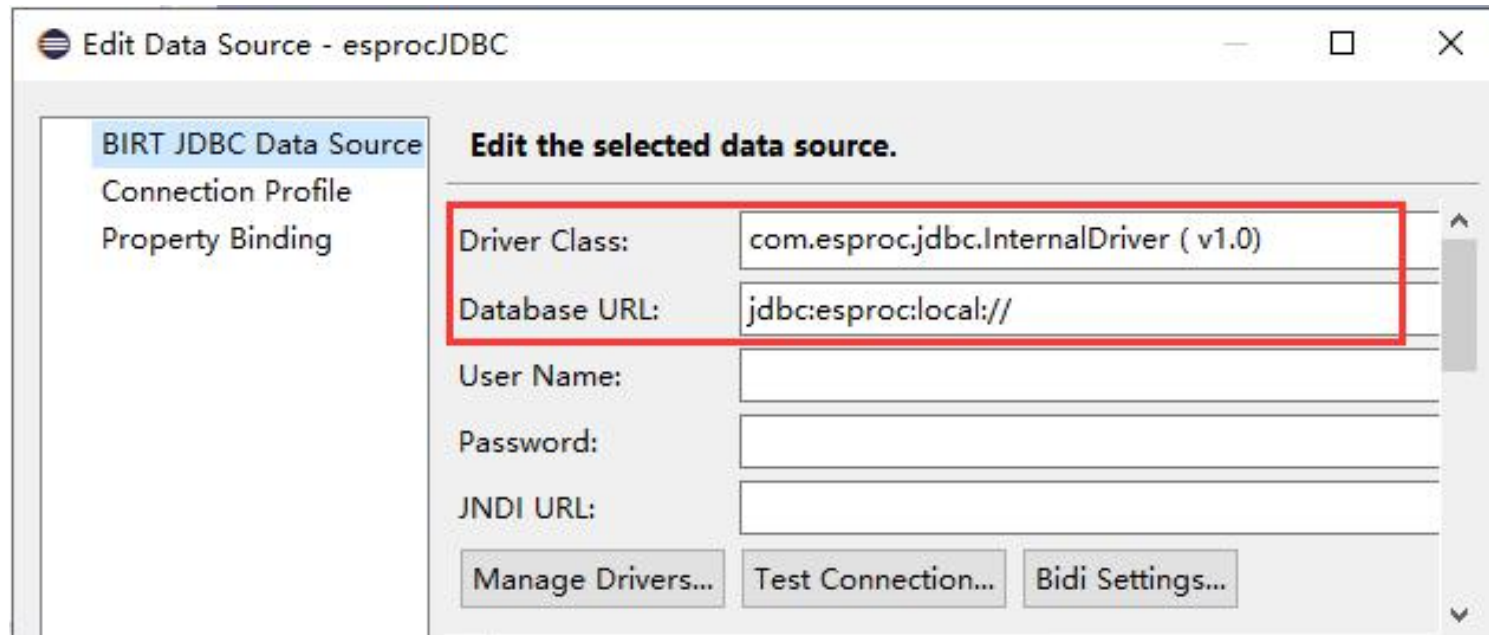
Edit Data Source - esprocJDBC

BIRT JDBC Data Source
Connection Profile
Property Binding

Edit the selected data source.

Driver Class: com.esproc.jdbc.InternalDriver ( v1.0)
Database URL: jdbc:esproc:local://
User Name:
Password:
JNDI URL:

Manage Drivers... Test Connection... Bidi Settings...